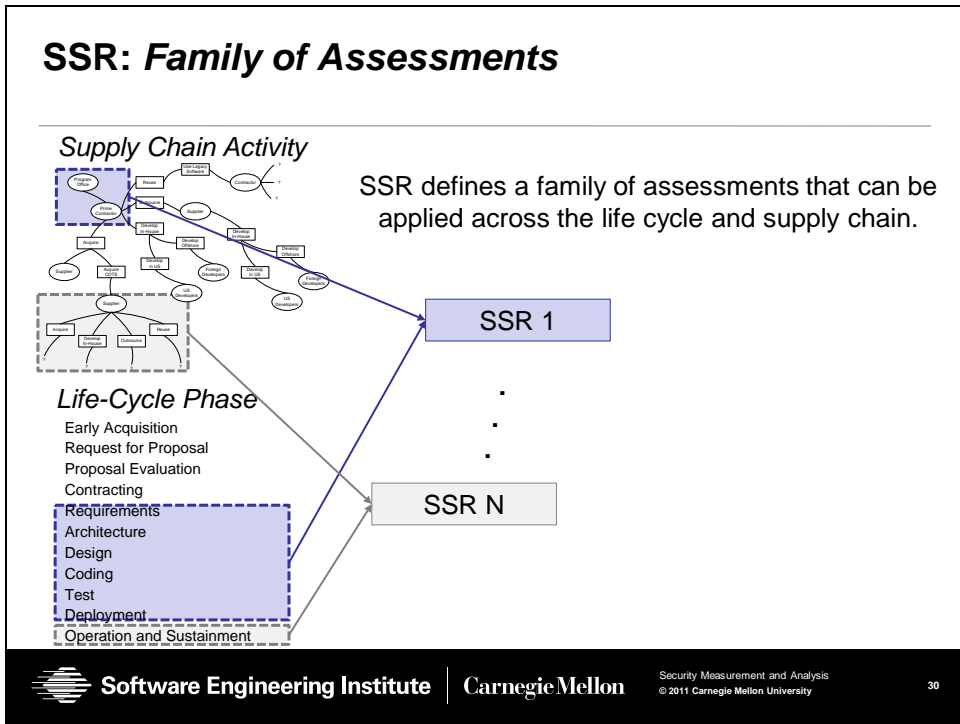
SSR: *Family of Assessments*

*Supply Chain Activity*

Program Office

Prime Contractor

Reuse

Use Legacy Software

Contractor

Outsource

Supplier

Develop In-House

Develop In-House

Develop Offshore

Develop Offshore

Develop in US

Develop in US

Foreign Developers

Foreign Developers

US Developers

US Developers

Acquire

Supplier

Acquire COTS

Supplier

Acquire

Develop In-House

Outsource

Reuse

SSR defines a family of assessments that can be applied across the life cycle and supply chain.

SSR 1

.
.
.

SSR N

*Life-Cycle Phase*

Early Acquisition
Request for Proposal
Proposal Evaluation
Contracting
Requirements
Architecture
Design
Coding
Test
Deployment
Operation and Sustainment

Software Engineering Institute | Carnegie Mellon

Security Measurement and Analysis
© 2011 Carnegie Mellon University

30